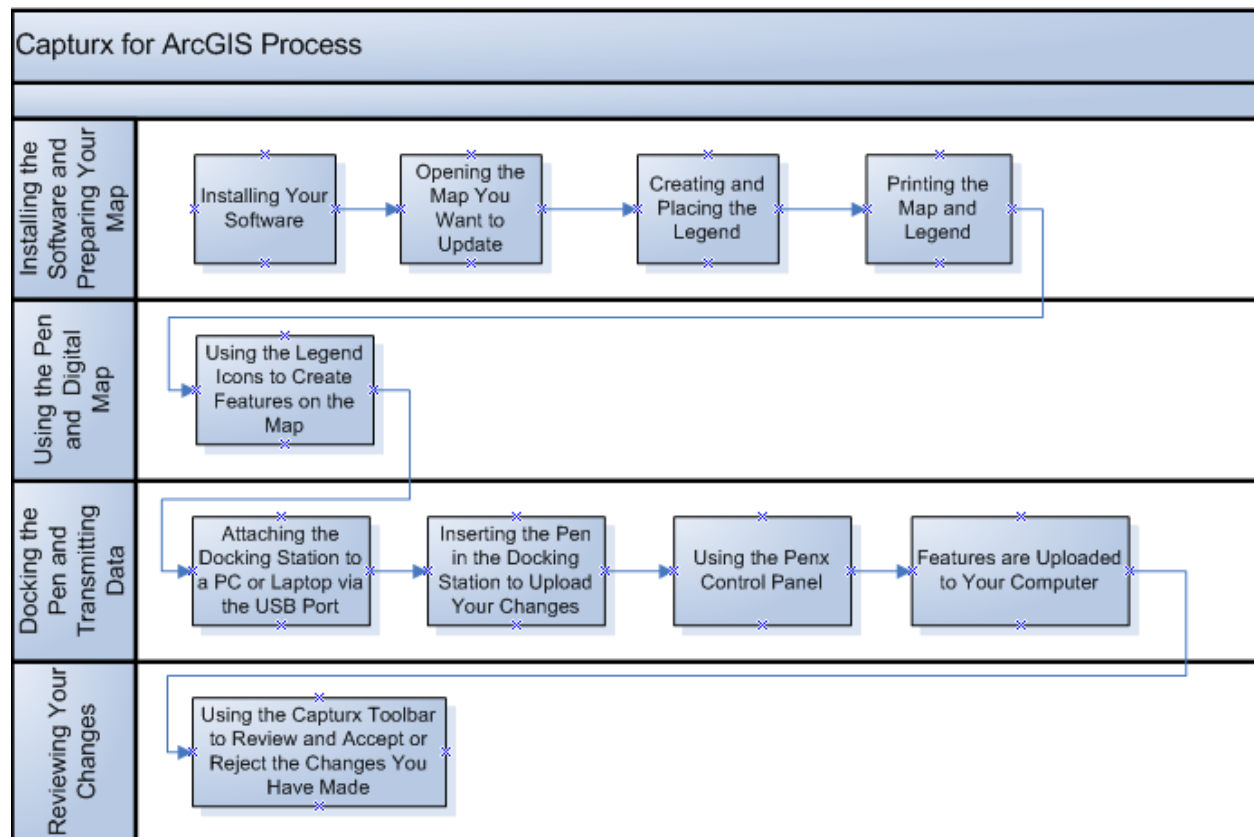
Capturx for ArcGIS Process

Installing the Software and Preparing Your Map

Installing Your Software

Opening the Map You Want to Update

Creating and Placing the Legend

Printing the Map and Legend

Using the Pen and Digital Map

Using the Legend Icons to Create Features on the Map

Docking the Pen and Transmitting Data

Attaching the Docking Station to a PC or Laptop via the USB Port

Inserting the Pen in the Docking Station to Upload Your Changes

Using the Penx Control Panel

Features are Uploaded to Your Computer

Reviewing Your Changes

Using the Capturx Toolbar to Review and Accept or Reject the Changes You Have Made